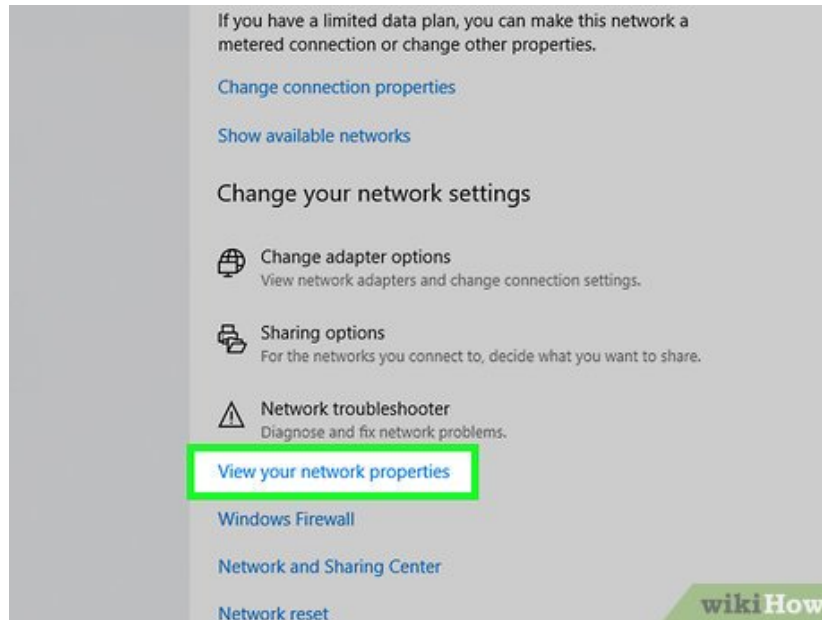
If you have a limited data plan, you can make this network a metered connection or change other properties.

Change connection properties

Show available networks

Change your network settings

Change adapter options
View network adapters and change connection settings.

Sharing options
For the networks you connect to, decide what you want to share.

Network troubleshooter
Diagnose and fix network problems.

View your network properties

Windows Firewall

Network and Sharing Center

Network reset

wikiHow